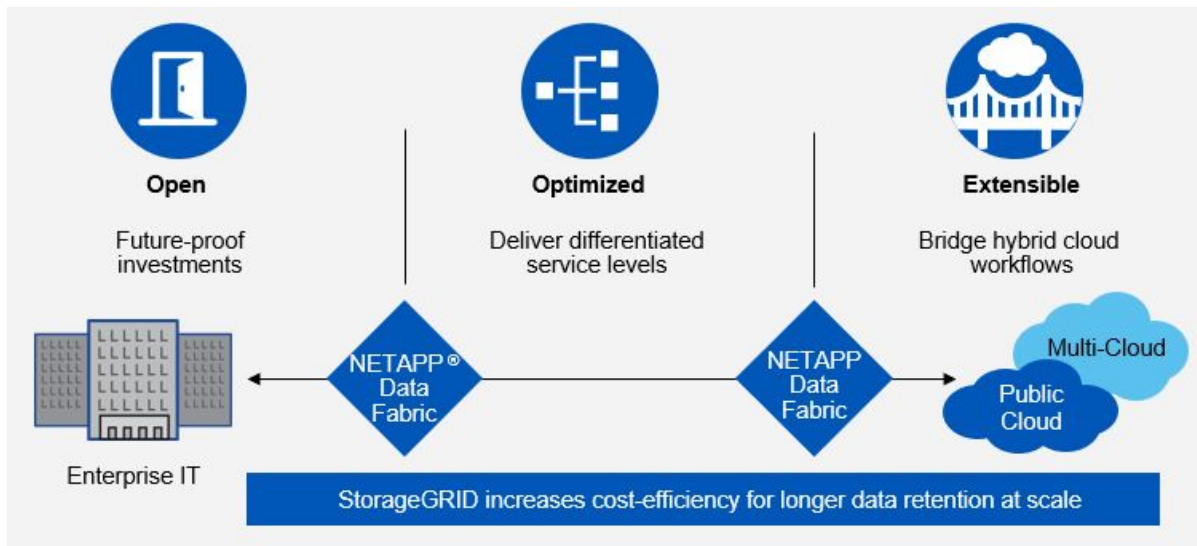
Open

Future-proof investments

Optimized

Deliver differentiated service levels

Extensible

Bridge hybrid cloud workflows

NETAPP® Data Fabric

NETAPP Data Fabric

Multi-Cloud

Public Cloud

Enterprise IT

StorageGRID increases cost-efficiency for longer data retention at scale